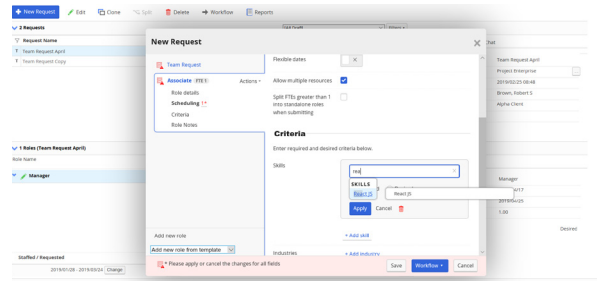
+ New Request  Edit  Clone  Split  Delete  → Workflow  Reports

2 Requests

Request Name

Team Request April

Team Request Copy

1 Roles (Team Request April)

Role Name

Manager

Staffed / Requested

2019/01/28 - 2019/03/24 Change

Team Request April

Project Enterprise

2019/02/25 09:48

Brown, Robert S

Alpha Client

Manager

2019/04/25

1.00

Desired

New Request

Team Request

Associate FTE 1  Actions

Role details

Scheduling

Criteria

Role Notes

Add new role

Add new role from template

Flexible dates

Allow multiple resources

Split FTEs greater than 1 into standalone roles when submitting

Criteria

Enter required and desired criteria below.

Skills

rea

SKILLS

React JS

React JS

Apply  Cancel

+ Add skill

Industries

+ Add industry

* Please apply or cancel the changes for all fields

Save  Workflow  Cancel